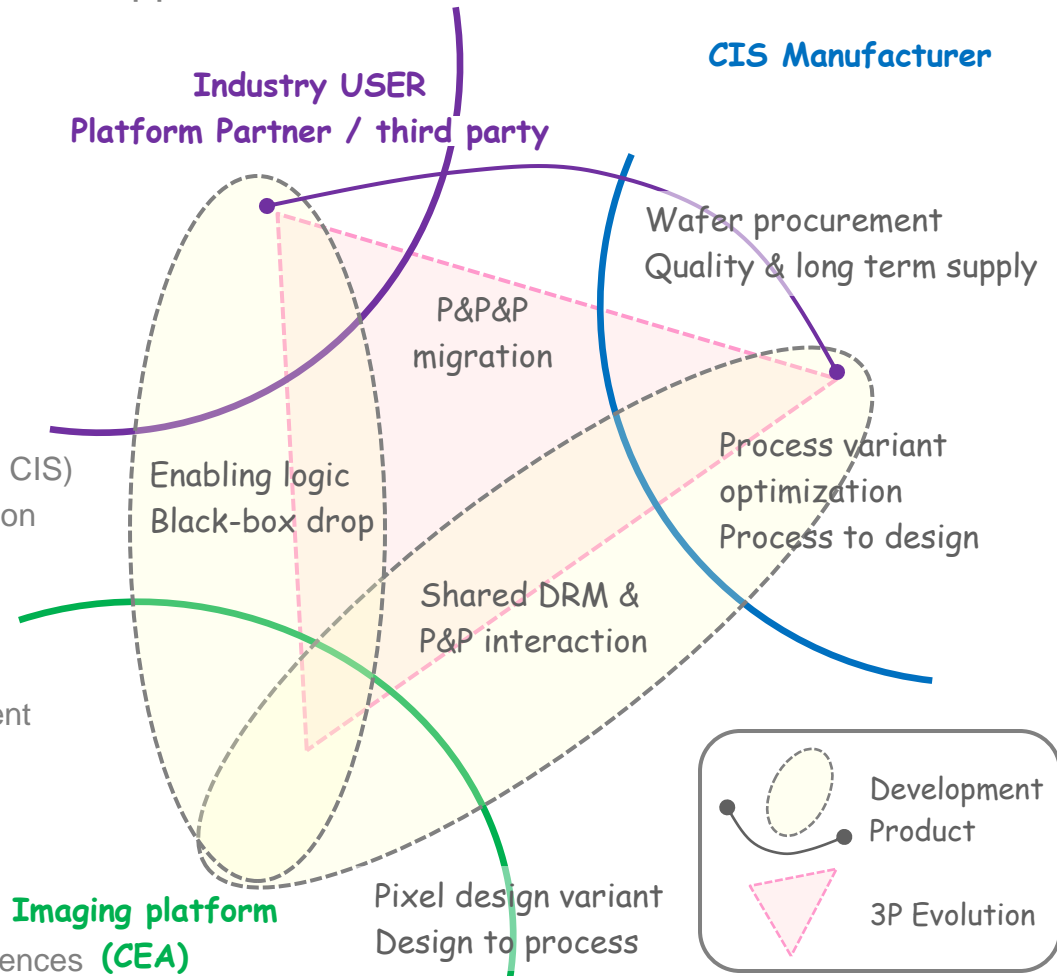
Industry USER
Platform Partner / third party

CIS Manufacturer

Wafer procurement
Quality & long term supply

P&P&P
migration

CIS)
on

Enabling logic
Black-box drop

Process variant
optimization
Process to design

Shared DRM &
P&P interaction

ent

Development
Product

3P Evolution

Imaging platform
ences (CEA)

Pixel design variant
Design to process